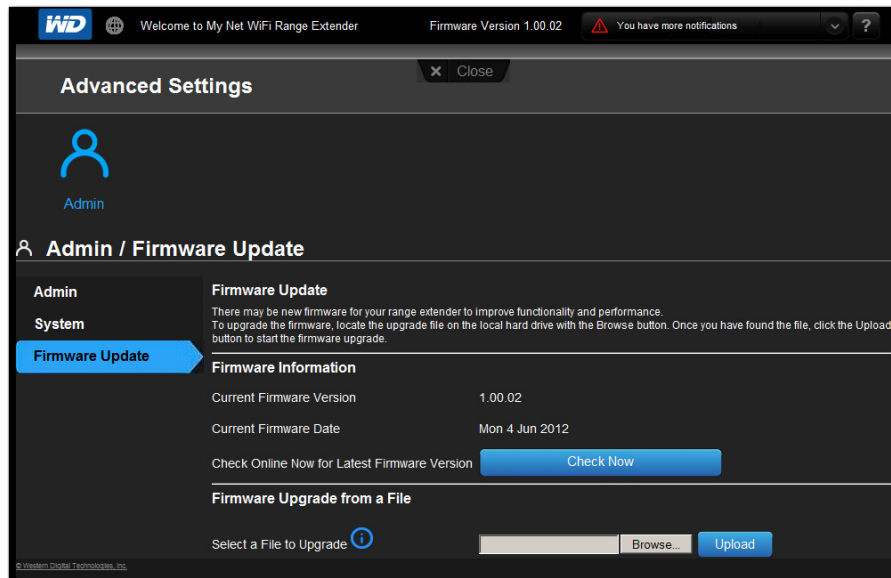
WD Welcome to My Net WiFi Range Extender Firmware Version 1.00.02 You have more notifications ?

Close

Advanced Settings

Admin

Admin / Firmware Update

Admin
System
Firmware Update

Firmware Update
There may be new firmware for your range extender to improve functionality and performance.
To upgrade the firmware, locate the upgrade file on the local hard drive with the Browse button. Once you have found the file, click the Upload button to start the firmware upgrade.

Firmware Information

| | |
|---|---|
| Current Firmware Version | 1.00.02 |
| Current Firmware Date | Mon 4 Jun 2012 |
| Check Online Now for Latest Firmware Version | Check Now |

Firmware Upgrade from a File

Select a File to Upgrade Browse... Upload

© Western Digital Technologies, Inc.